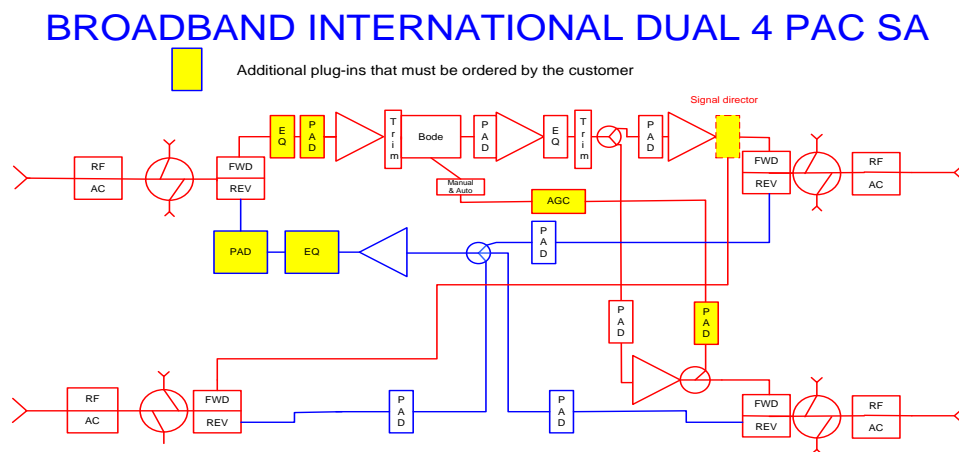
BROADBAND INTERNATIONAL DUAL 4 PAC SA

Additional plug-ins that must be ordered by the customer

Signal director

RF
AC
FWD
REV
EQ
PAD
Trim
Bode
PAD
EQ
Trim
PAD
FWD
REV
RF
AC
Manual & Auto
AGC
PAD
EQ
PAD
PAD
PAD
RF
AC
FWD
REV
PAD
PAD
FWD
REV
RF
AC